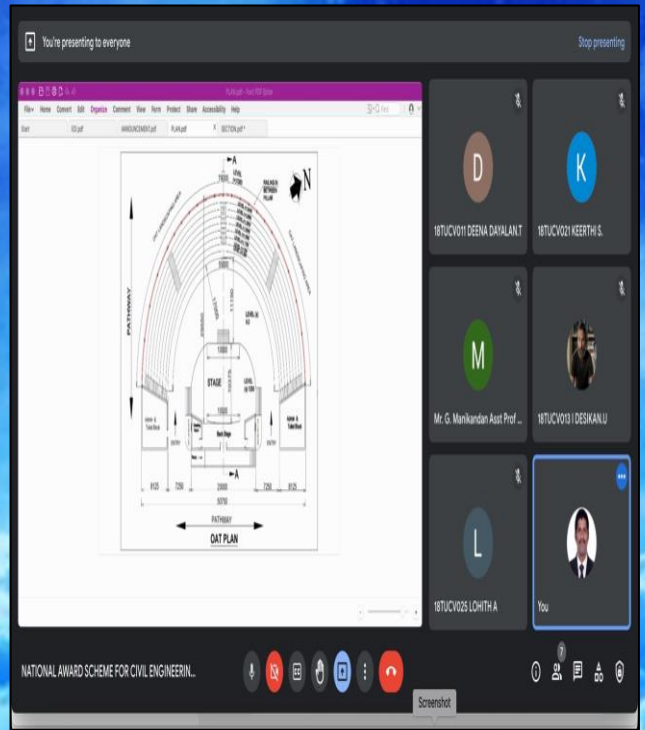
You're presenting to everyone

Stop presenting

PLAN.pdf - Foxit PDF Editor

File Home Convert Edit Organize Comment View Form Protect Share Accessibility Help

Start IOS.pdf ANNOUNCEMENT.pdf PLAN.pdf SECTION.pdf

A

N

PATHWAY

STAGE

Back Stage

ENTRY

ENTRY

PATHWAY

OAT PLAN

A

D

18TUCV011 DEENA DAYALAN.T

K

18TUCV021 KEERTHI S.

M

Mr. G. Manikandan Asst Prof ...

18TUCV013 I DESIKAN.U

L

18TUCV025 LOHITH A

You

NATIONAL AWARD SCHEME FOR CIVIL ENGINEERIN...

7

Screenshot